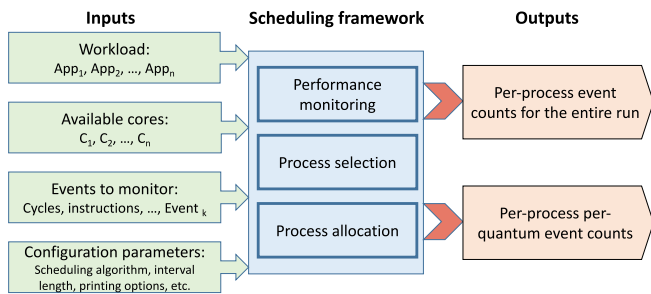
Inputs

Scheduling framework

Outputs

Workload:
App$_1$, App$_2$, ..., App$_n$

Available cores:
C$_1$, C$_2$, ..., C$_n$

Events to monitor:
Cycles, instructions, ..., Event $_k$

Configuration parameters:
Scheduling algorithm, interval length, printing options, etc.

Performance monitoring

Process selection

Process allocation

Per-process event counts for the entire run

Per-process per-quantum event counts